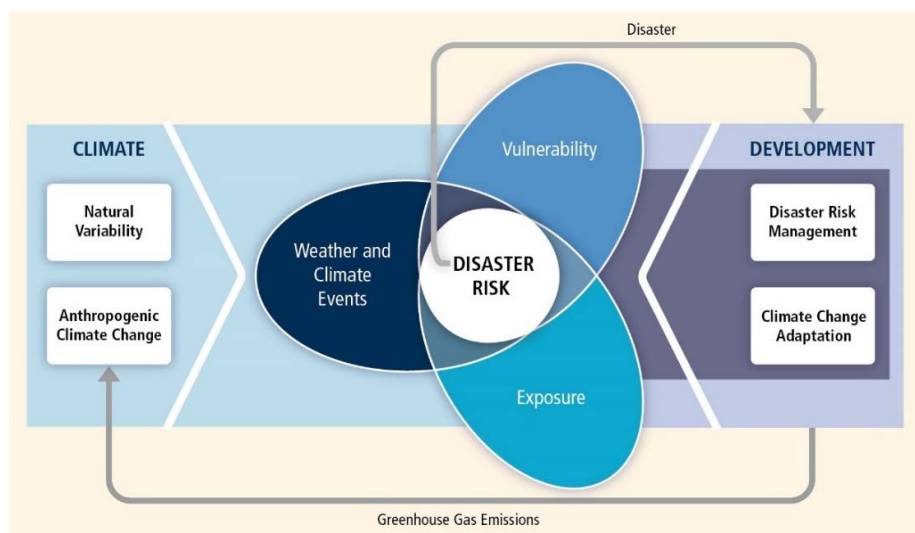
Disaster

CLIMATE

Natural Variability

Anthropogenic Climate Change

Weather and Climate Events

Vulnerability

DISASTER RISK

Exposure

DEVELOPMENT

Disaster Risk Management

Climate Change Adaptation

Greenhouse Gas Emissions